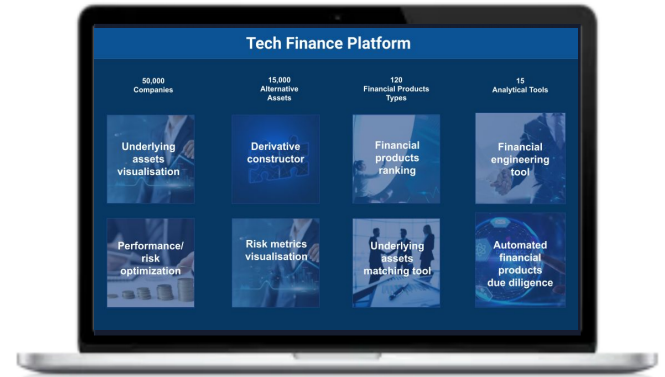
Tech Finance Platform

50,000
Companies

15,000
Alternative
Assets

120
Financial Products
Types

15
Analytical Tools

Underlying assets visualisation

Derivative constructor

Financial products ranking

Financial engineering tool

Performance/ risk optimization

Risk metrics visualisation

Underlying assets matching tool

Automated financial products due diligence